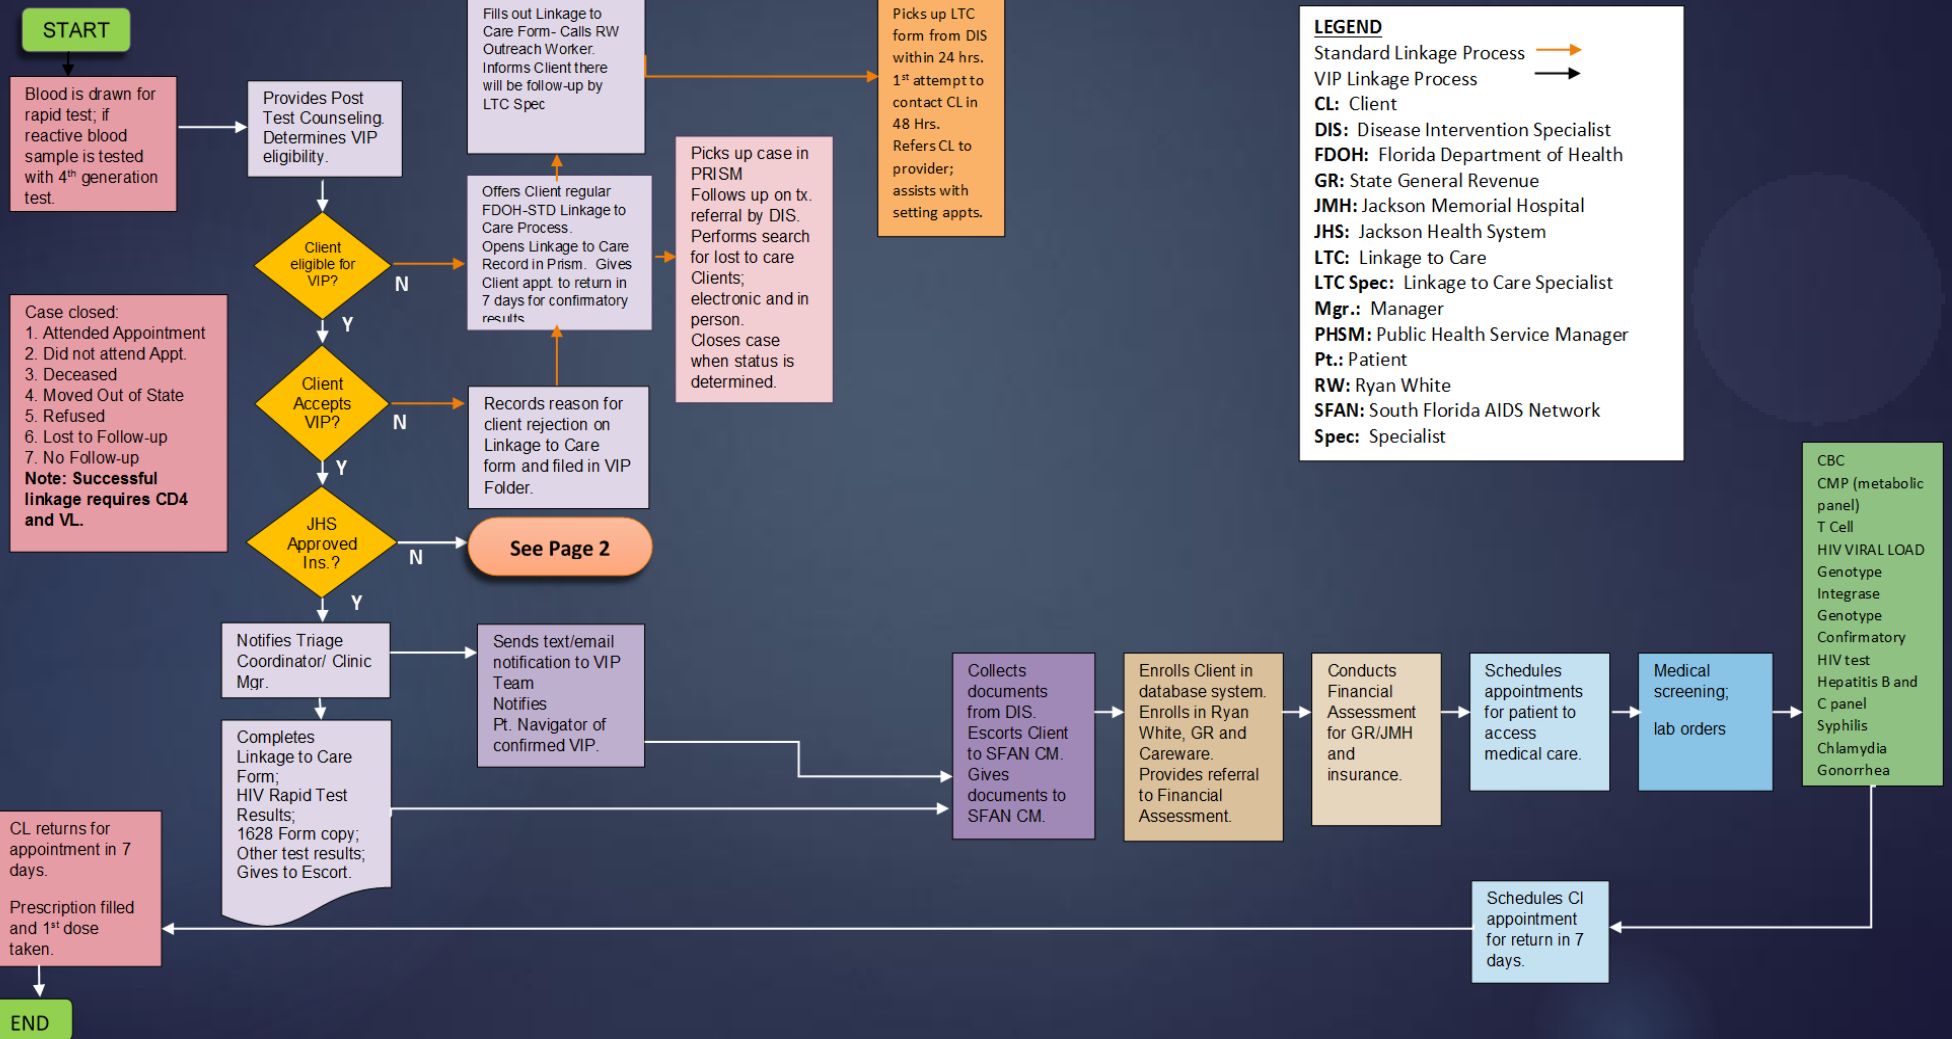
START

Blood is drawn for rapid test; if reactive blood sample is tested with 4th generation test.

Provides Post Test Counseling. Determines VIP eligibility.

Client eligible for VIP?

N

Y

Client Accepts VIP?

N

Y

JHS Approved Ins.?

N

Y

Case closed:
1. Attended Appointment
2. Did not attend Appt.
3. Deceased
4. Moved Out of State
5. Refused
6. Lost to Follow-up
7. No Follow-up
Note: Successful linkage requires CD4 and VL.

Fills out Linkage to Care Form- Calls RW Outreach Worker. Informs Client there will be follow-up by LTC Spec

Offers Client regular FDOH-STD Linkage to Care Process. Opens Linkage to Care Record in Prism. Gives Client appt. to return in 7 days for confirmatory results

Records reason for client rejection on Linkage to Care form and filed in VIP Folder.

See Page 2

Picks up case in PRISM
Follows up on tx. referral by DIS. Performs search for lost to care Clients; electronic and in person.
Closes case when status is determined.

Picks up LTC form from DIS within 24 hrs. 1st attempt to contact CL in 48 Hrs. Refers CL to provider; assists with setting appts.

LEGEND
Standard Linkage Process
VIP Linkage Process
CL: Client
DIS: Disease Intervention Specialist
FDOH: Florida Department of Health
GR: State General Revenue
JMH: Jackson Memorial Hospital
JHS: Jackson Health System
LTC: Linkage to Care
LTC Spec: Linkage to Care Specialist
Mgr.: Manager
PHSM: Public Health Service Manager
Pt.: Patient
RW: Ryan White
SFAN: South Florida AIDS Network
Spec: Specialist

Notifies Triage Coordinator/ Clinic Mgr.

Sends text/email notification to VIP Team
Notifies
Pt. Navigator of confirmed VIP.

Completes Linkage to Care Form;
HIV Rapid Test Results;
1628 Form copy;
Other test results;
Gives to Escort.

Collects documents from DIS. Escorts Client to SFAN CM. Gives documents to SFAN CM.

Enrolls Client in database system. Enrolls in Ryan White, GR and Careware. Provides referral to Financial Assessment.

Conducts Financial Assessment for GR/JMH and insurance.

Schedules appointments for patient to access medical care.

Medical screening;

lab orders

CBC
CMP (metabolic panel)
T Cell
HIV VIRAL LOAD
Genotype
Integrase
Genotype
Confirmatory
HIV test
Hepatitis B and C panel
Syphilis
Chlamydia
Gonorrhea

Schedules Cl appointment for return in 7 days.

CL returns for appointment in 7 days.

Prescription filled and 1st dose taken.

END